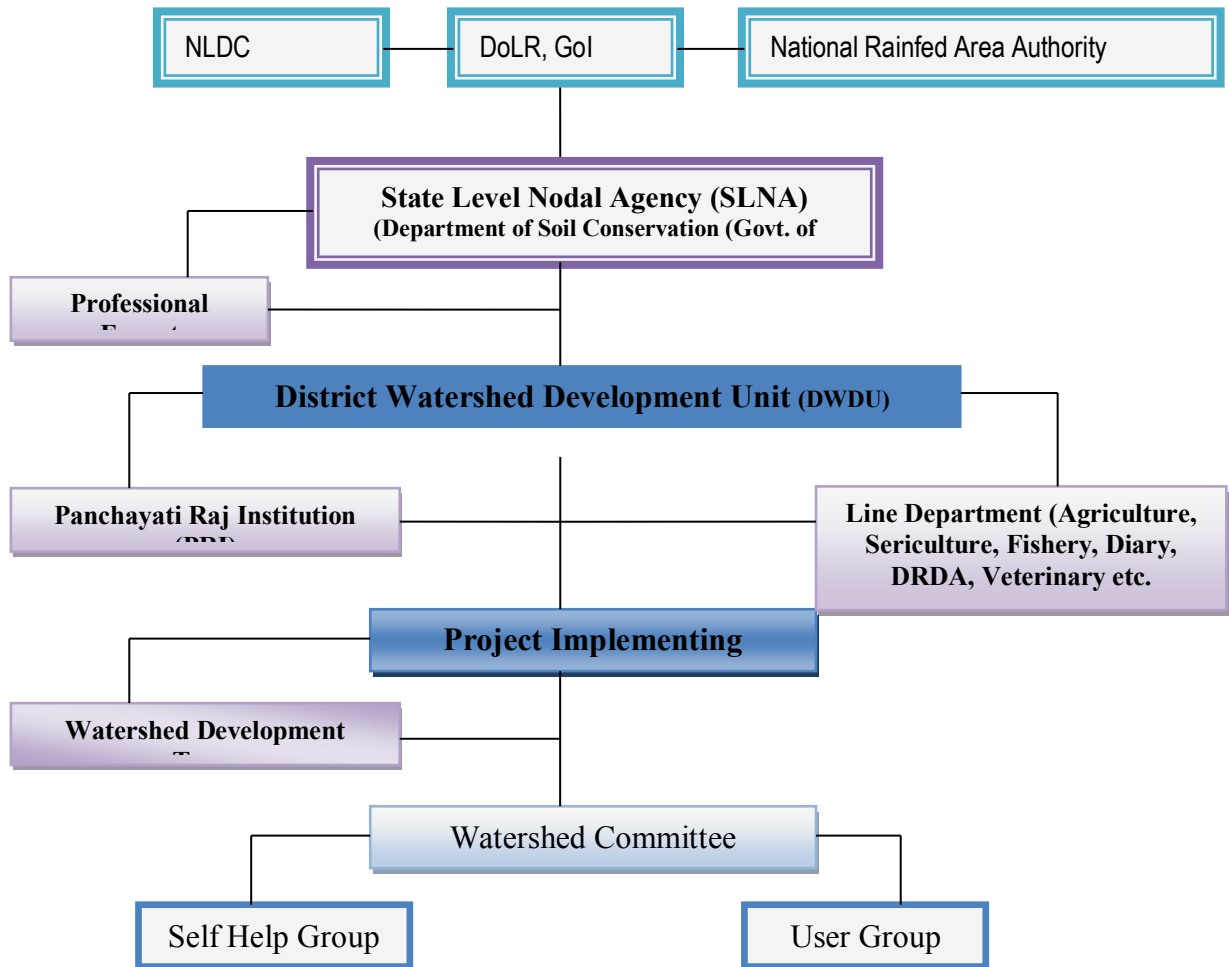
NLDC

DoLR, GoI

National Rainfed Area Authority

State Level Nodal Agency (SLNA)
(Department of Soil Conservation (Govt. of

Professional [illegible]

District Watershed Development Unit (DWDU)

Panchayati Raj Institution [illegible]

Line Department (Agriculture, Sericulture, Fishery, Diary, DRDA, Veterinary etc.

Project Implementing

Watershed Development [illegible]

Watershed Committee

Self Help Group

User Group